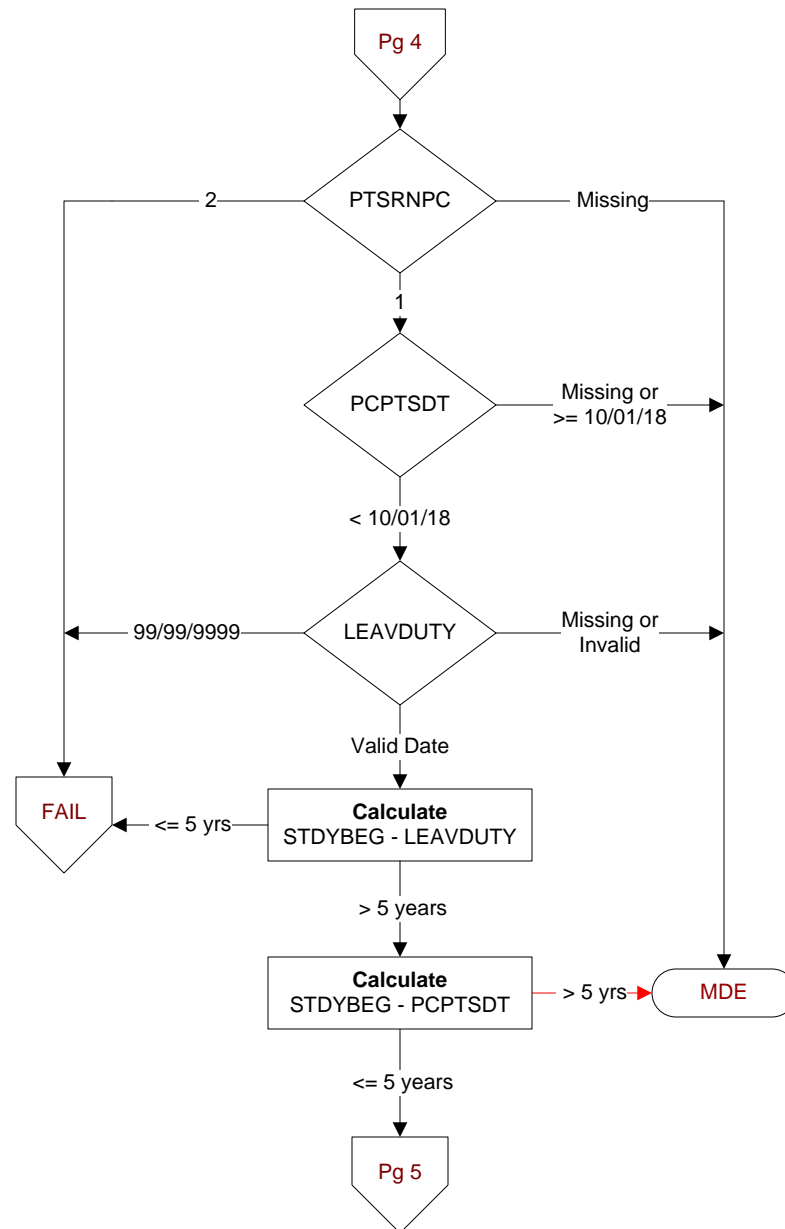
Pg 4

2

PTSRNPC

Missing

1

PCPTSDT

Missing or >= 10/01/18

< 10/01/18

99/99/9999

LEAVDUTY

Missing or Invalid

Valid Date

FAIL

<= 5 yrs

**Calculate** STDYBEG - LEAVDUTY

> 5 years

**Calculate** STDYBEG - PCPTSDT

> 5 yrs

MDE

<= 5 years

Pg 5